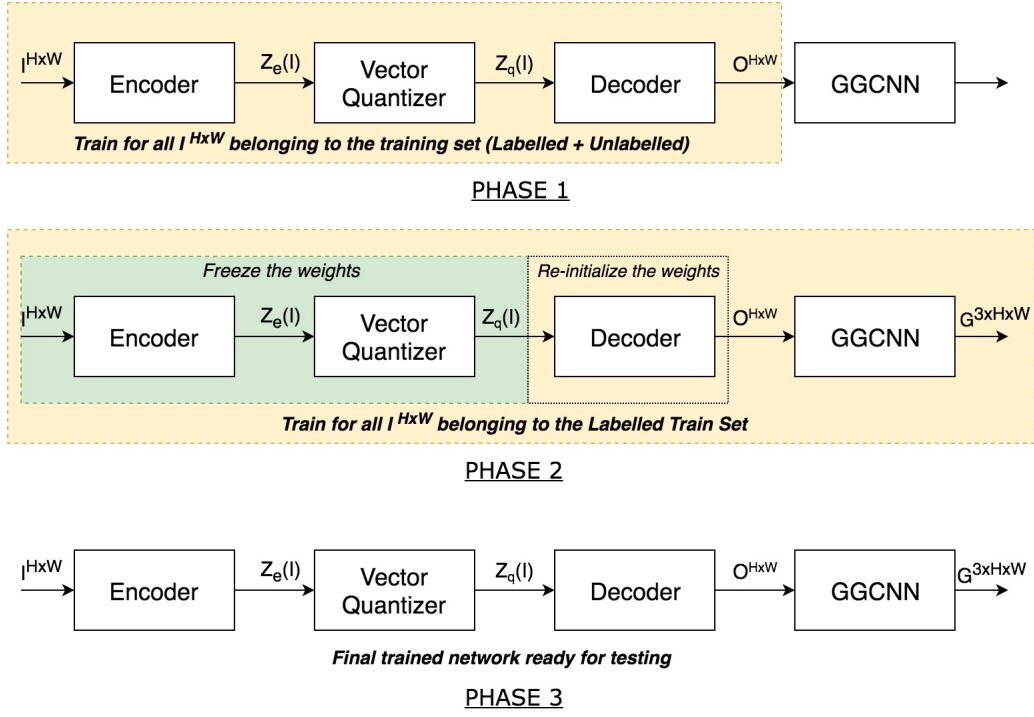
$I^{HxW}$ Encoder $Z_e(I)$ Vector Quantizer $Z_q(I)$ Decoder $O^{HxW}$ GGCNN

Train for all $I^{HxW}$ belonging to the training set (Labelled + Unlabelled)

PHASE 1

Freeze the weights

Re-initialize the weights

$I^{HxW}$ Encoder $Z_e(I)$ Vector Quantizer $Z_q(I)$ Decoder $O^{HxW}$ GGCNN $G^{3xHxW}$

Train for all $I^{HxW}$ belonging to the Labelled Train Set

PHASE 2

$I^{HxW}$ Encoder $Z_e(I)$ Vector Quantizer $Z_q(I)$ Decoder $O^{HxW}$ GGCNN $G^{3xHxW}$

Final trained network ready for testing

PHASE 3